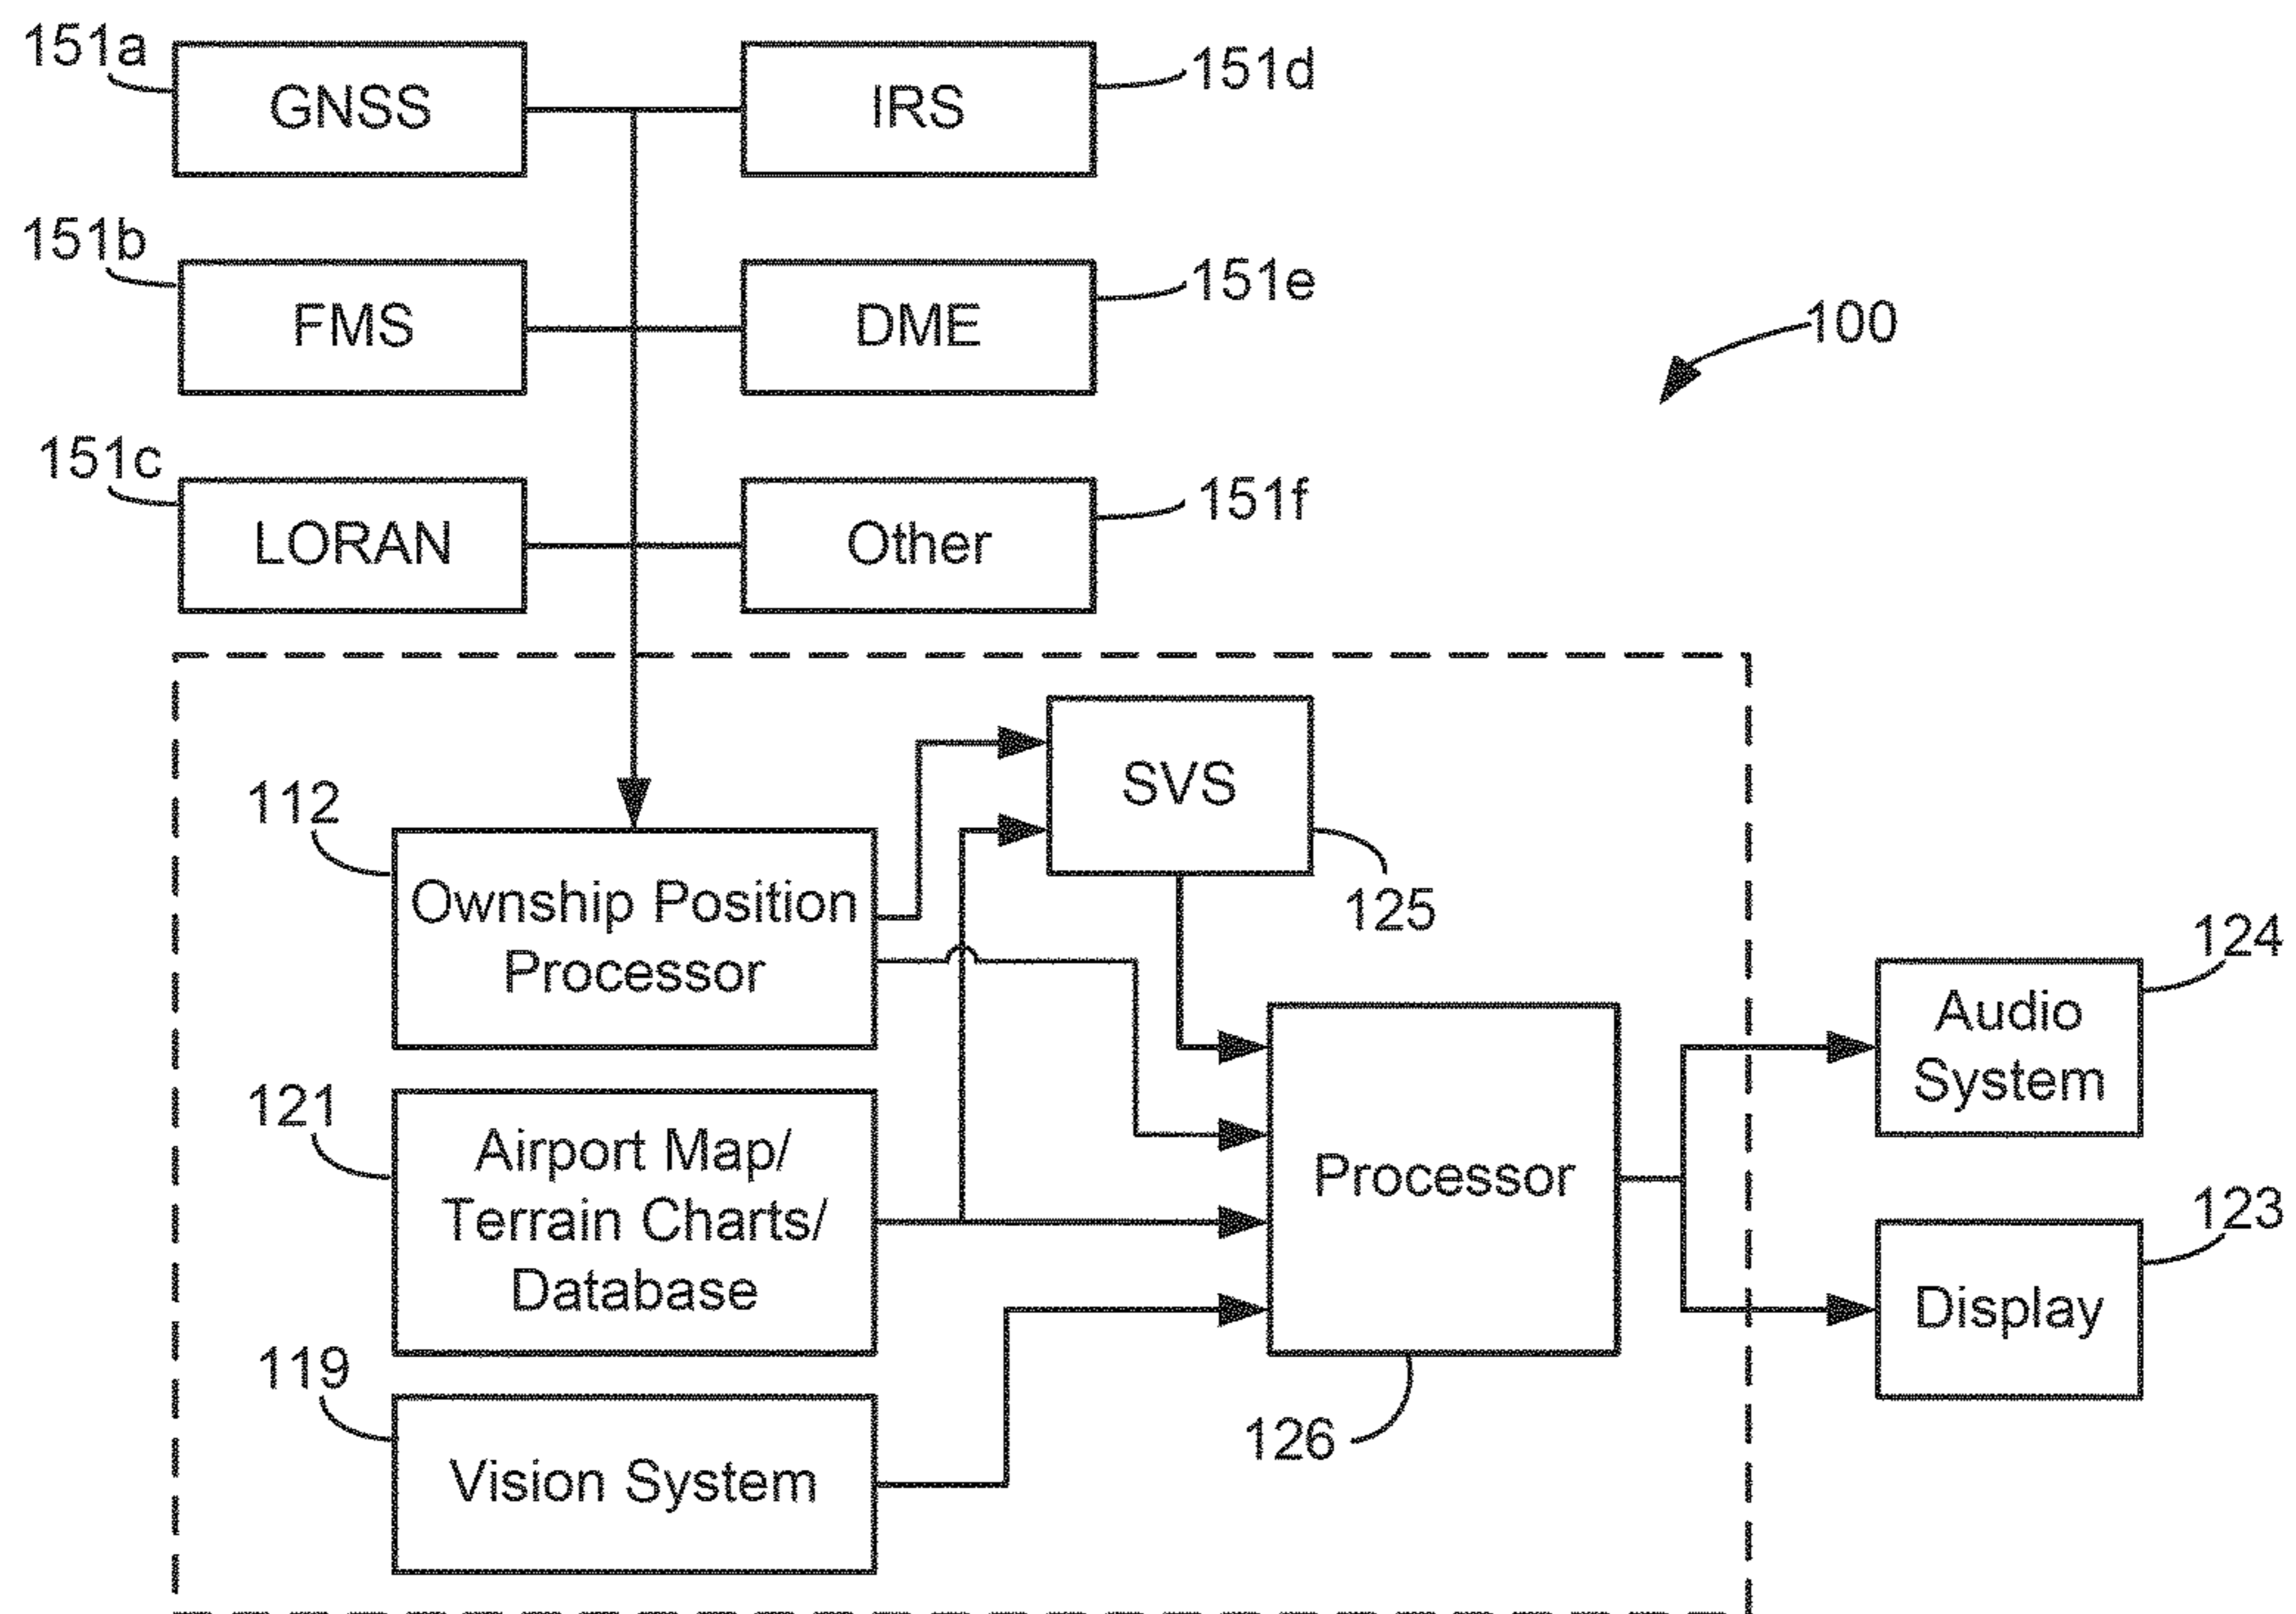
151a
GNSS
IRS
151d
151b
FMS
DME
151e
100
151c
LORAN
Other
151f
SVS
112
Ownship Position Processor
125
124
Audio System
121
Airport Map/ Terrain Charts/ Database
Processor
123
Display
119
Vision System
126